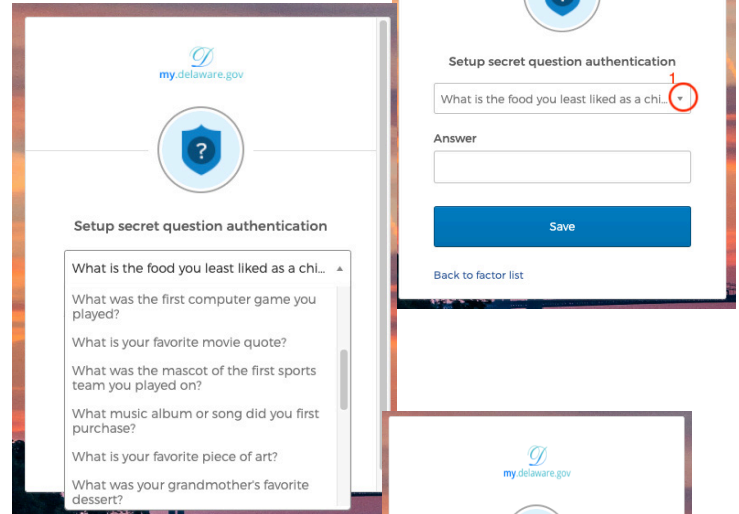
my.delaware.gov

?

Setup secret question authentication

What is the food you least liked as a chi...

What was the first computer game you played?

What is your favorite movie quote?

What was the mascot of the first sports team you played on?

What music album or song did you first purchase?

What is your favorite piece of art?

What was your grandmother's favorite dessert?

Setup secret question authentication

1

What is the food you least liked as a chi...

Answer

Save

Back to factor list

my.delaware.gov